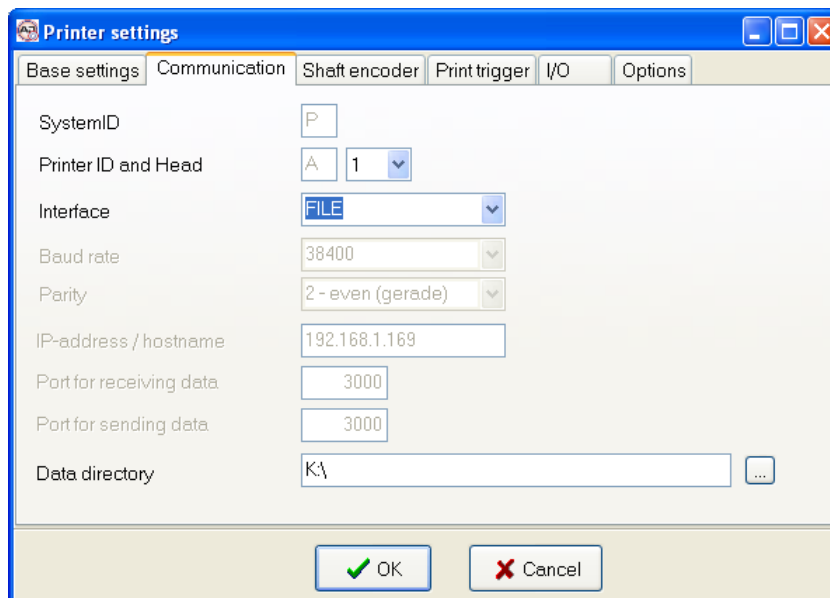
Printer settings

Base settings | Communication | Shaft encoder | Print trigger | I/O | Options

SystemID P

Printer ID and Head A 1

Interface FILE

Baud rate 38400

Parity 2 - even (gerade)

IP-address / hostname 192.168.1.169

Port for receiving data 3000

Port for sending data 3000

Data directory K:\ ...

OK Cancel